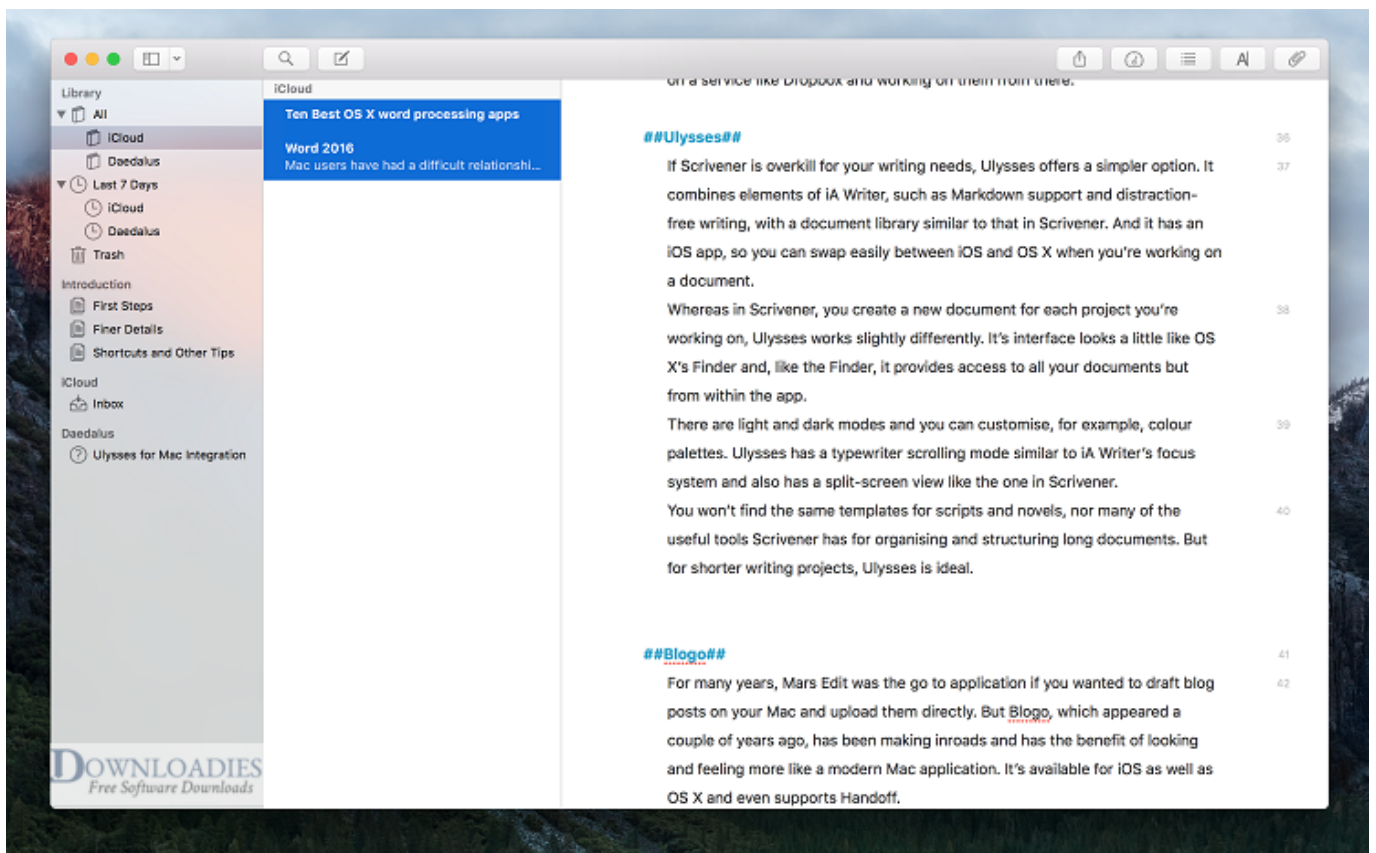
Library
All
iCloud
Daedalus
Last 7 Days
iCloud
Daedalus
Trash
Introduction
First Steps
Finer Details
Shortcuts and Other Tips
iCloud
Inbox
Daedalus
Ulysses for Mac Integration

DOWNLOADIES
Free Software Downloads

iCloud
Ten Best OS X word processing apps
Word 2016
Mac users have had a difficult relationshi...

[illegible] a service like Dropbox and working on them from there.

##Ulysses## 36

If Scrivener is overkill for your writing needs, Ulysses offers a simpler option. It combines elements of iA Writer, such as Markdown support and distraction-free writing, with a document library similar to that in Scrivener. And it has an iOS app, so you can swap easily between iOS and OS X when you're working on a document. 37

Whereas in Scrivener, you create a new document for each project you're working on, Ulysses works slightly differently. It's interface looks a little like OS X's Finder and, like the Finder, it provides access to all your documents but from within the app. 38

There are light and dark modes and you can customise, for example, colour palettes. Ulysses has a typewriter scrolling mode similar to iA Writer's focus system and also has a split-screen view like the one in Scrivener. 39

You won't find the same templates for scripts and novels, nor many of the useful tools Scrivener has for organising and structuring long documents. But for shorter writing projects, Ulysses is ideal. 40

##Blogo## 41

For many years, Mars Edit was the go to application if you wanted to draft blog posts on your Mac and upload them directly. But Blogo, which appeared a couple of years ago, has been making inroads and has the benefit of looking and feeling more like a modern Mac application. It's available for iOS as well as OS X and even supports Handoff. 42